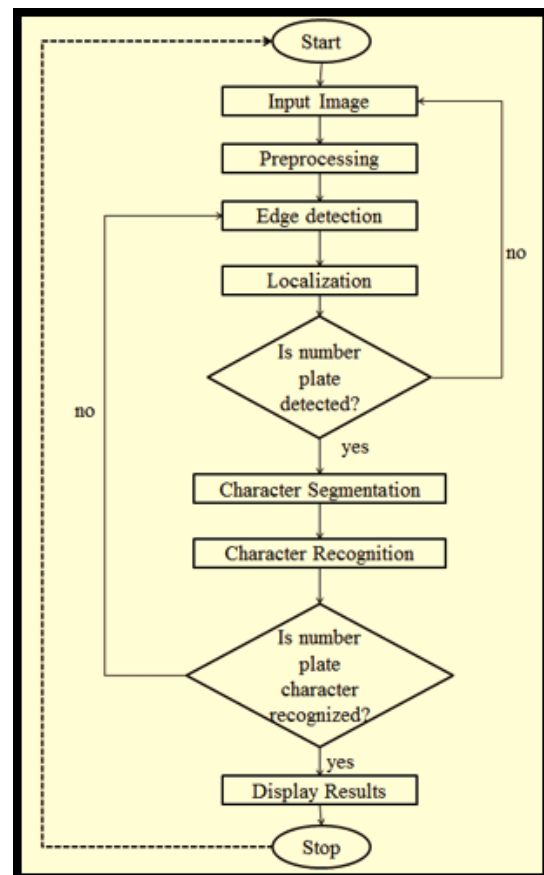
Start

Input Image

Preprocessing

Edge detection

Localization

Is number plate detected?

no

no

yes

Character Segmentation

Character Recognition

Is number plate character recognized?

yes

Display Results

Stop